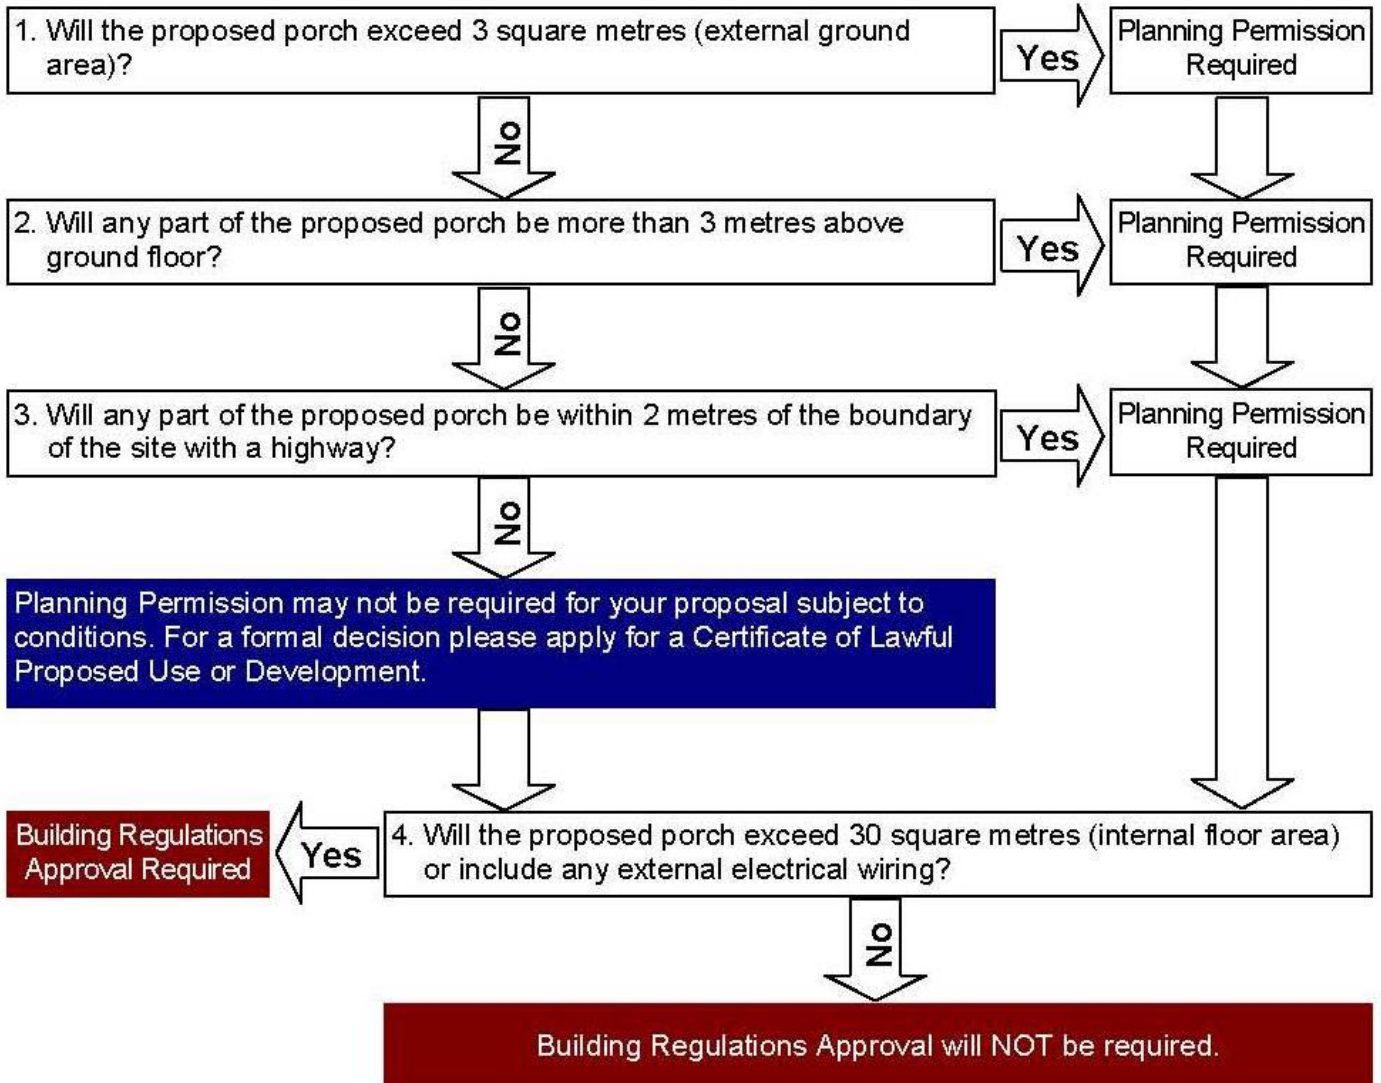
1. Will the proposed porch exceed 3 square metres (external ground area)?

Yes

Planning Permission Required

No

2. Will any part of the proposed porch be more than 3 metres above ground floor?

Yes

Planning Permission Required

No

3. Will any part of the proposed porch be within 2 metres of the boundary of the site with a highway?

Yes

Planning Permission Required

No

Planning Permission may not be required for your proposal subject to conditions. For a formal decision please apply for a Certificate of Lawful Proposed Use or Development.

Building Regulations Approval Required

Yes

4. Will the proposed porch exceed 30 square metres (internal floor area) or include any external electrical wiring?

No

Building Regulations Approval will NOT be required.